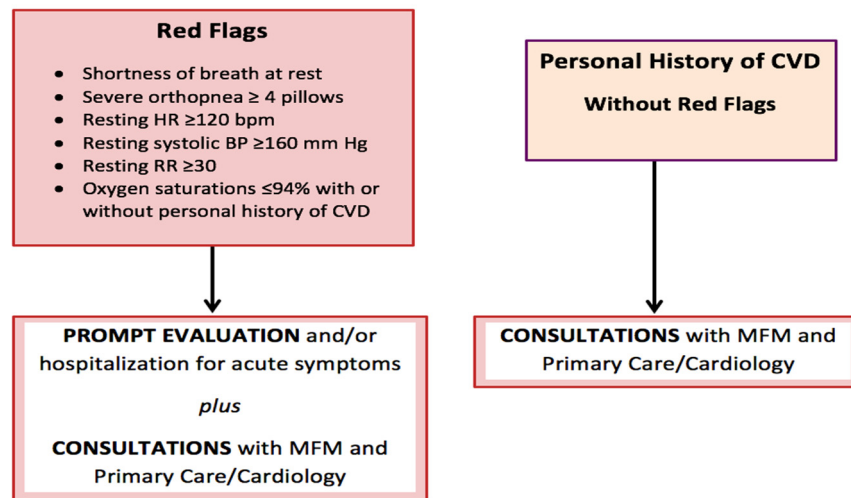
Red Flags

- Shortness of breath at rest
- Severe orthopnea ≥ 4 pillows
- Resting HR ≥120 bpm
- Resting systolic BP ≥160 mm Hg
- Resting RR ≥30
- Oxygen saturations ≤94% with or without personal history of CVD

Personal History of CVD

Without Red Flags

PROMPT EVALUATION and/or hospitalization for acute symptoms

plus

CONSULTATIONS with MFM and Primary Care/Cardiology

CONSULTATIONS with MFM and Primary Care/Cardiology